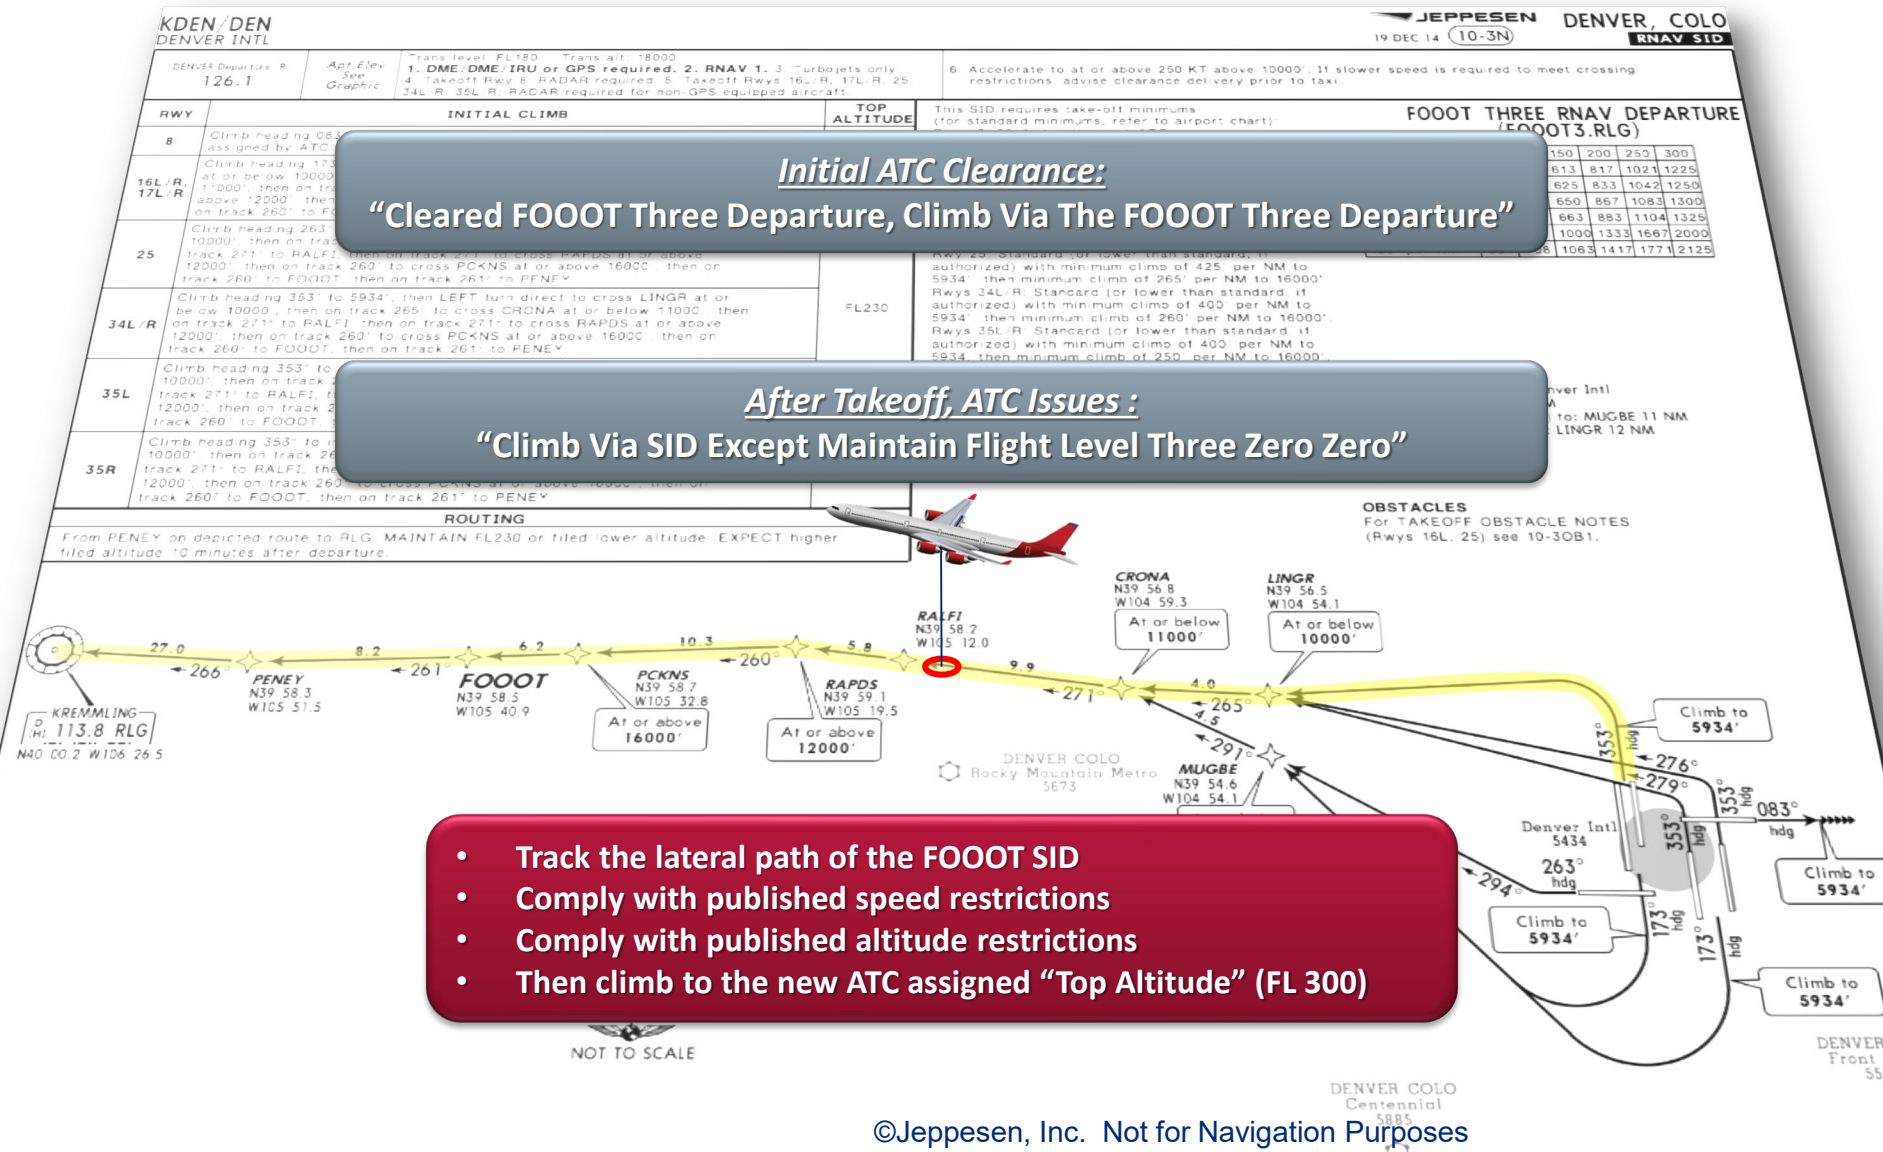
KDEN/DEN
DENVER INTL

JEPPESEN
19 DEC 14 (10-3N)
DENVER, COLO
RNAV SID

DENVER Departure R
126.1

Apt Elev
See
Graphic

Trans level: FL180   Trans alt: 18000
1. DME/DME/IRU or GPS required. 2. RNAV 1. 3. Turbojets only. 4. Takeoff Rwy 8: RADAR required. 5. Takeoff Rwys 16L/R, 17L/R, 25, 34L/R, 35L/R: RADAR required for non-GPS equipped aircraft.

6. Accelerate to at or above 250 KT above 10000'. If slower speed is required to meet crossing restrictions, advise clearance delivery prior to taxi.

| RWY | INITIAL CLIMB | TOP ALTITUDE |
|---|---|---|
| 8 | Climb heading 083 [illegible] assigned by ATC. | |
| 16L/R, 17L/R | Climb heading 17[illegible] at or below 10000 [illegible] 11000', then on tr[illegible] above 12000', then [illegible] on track 260° to F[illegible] | |
| 25 | Climb heading 263 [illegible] 10000', then on tra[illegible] track 271° to RALFI, then on track 271° to cross RAPDS at or above 12000', then on track 260° to cross PCKNS at or above 16000', then on track 260° to FOOOT, then on track 261° to PENEY. | |
| 34L/R | Climb heading 353° to 5934', then LEFT turn direct to cross LINGR at or below 10000', then on track 265° to cross CRONA at or below 11000', then on track 271° to RALFI, then on track 271° to cross RAPDS at or above 12000', then on track 260° to cross PCKNS at or above 16000', then on track 260° to FOOOT, then on track 261° to PENEY. | FL230 |
| 35L | Climb heading 353° to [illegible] 10000', then on track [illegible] track 271° to RALFI, t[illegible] 12000', then on track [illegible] track 260° to FOOOT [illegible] | |
| 35R | Climb heading 353° to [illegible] 10000', then on track 26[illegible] track 271° to RALFI, the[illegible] 12000', then on track 260 to cross PCKNS at or above 16000', then on track 260° to FOOOT, then on track 261° to PENEY. | |

This SID requires take-off minimums (for standard minimums, refer to airport chart):

FOOOT THREE RNAV DEPARTURE (FOOOT3.RLG)

| 150 | 200 | 250 | 300 |
|---|---|---|---|
| 613 | 817 | 1021 | 1225 |
| 625 | 833 | 1042 | 1250 |
| 650 | 867 | 1083 | 1300 |
| 663 | 883 | 1104 | 1325 |
| 1000 | 1333 | 1667 | 2000 |
| 1063 | 1417 | 1771 | 2125 |

Rwy 25: Standard (or lower than standard, if authorized) with minimum climb of 425' per NM to 5934', then minimum climb of 265' per NM to 16000'. Rwys 34L/R: Standard (or lower than standard, if authorized) with minimum climb of 400' per NM to 5934', then minimum climb of 260' per NM to 16000'. Rwys 35L/R: Standard (or lower than standard, if authorized) with minimum climb of 400' per NM to 5934', then minimum climb of 250' per NM to 16000'.

Initial ATC Clearance:
“Cleared FOOOT Three Departure, Climb Via The FOOOT Three Departure”

After Takeoff, ATC Issues :
“Climb Via SID Except Maintain Flight Level Three Zero Zero”

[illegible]nver Intl
to: MUGBE 11 NM
LINGR 12 NM

ROUTING
From PENEY on depicted route to RLG. MAINTAIN FL230 or filed lower altitude. EXPECT higher filed altitude 10 minutes after departure.

OBSTACLES
For TAKEOFF OBSTACLE NOTES (Rwys 16L, 25) see 10-3OB1.

CRONA N39 56.8 W104 59.3
At or below 11000'
LINGR N39 56.5 W104 54.1
At or below 10000'
RALFI N39 58.2 W105 12.0
27.0 266° 8.2 261° 6.2 10.3 260° 5.8 9.9 271° 4.0 265° 4.5 291°
KREMMLING 113.8 RLG N40 00.2 W106 26.5
PENEY N39 58.3 W105 51.5
FOOOT N39 58.5 W105 40.9
PCKNS N39 58.7 W105 32.8
At or above 16000'
RAPDS N39 59.1 W105 19.5
At or above 12000'
DENVER COLO Rocky Mountain Metro 5673
MUGBE N39 54.6 W104 54.1
Climb to 5934'
353° hdg 276° 279° 353° hdg 353° hdg 083° hdg
Denver Intl 5434
263° hdg
294°
Climb to 5934'
173° hdg 173° hdg
Climb to 5934'
Climb to 5934'
DENVER Front 55

• Track the lateral path of the FOOOT SID
• Comply with published speed restrictions
• Comply with published altitude restrictions
• Then climb to the new ATC assigned “Top Altitude” (FL 300)

NOT TO SCALE
DENVER COLO Centennial 5885
©Jeppesen, Inc. Not for Navigation Purposes